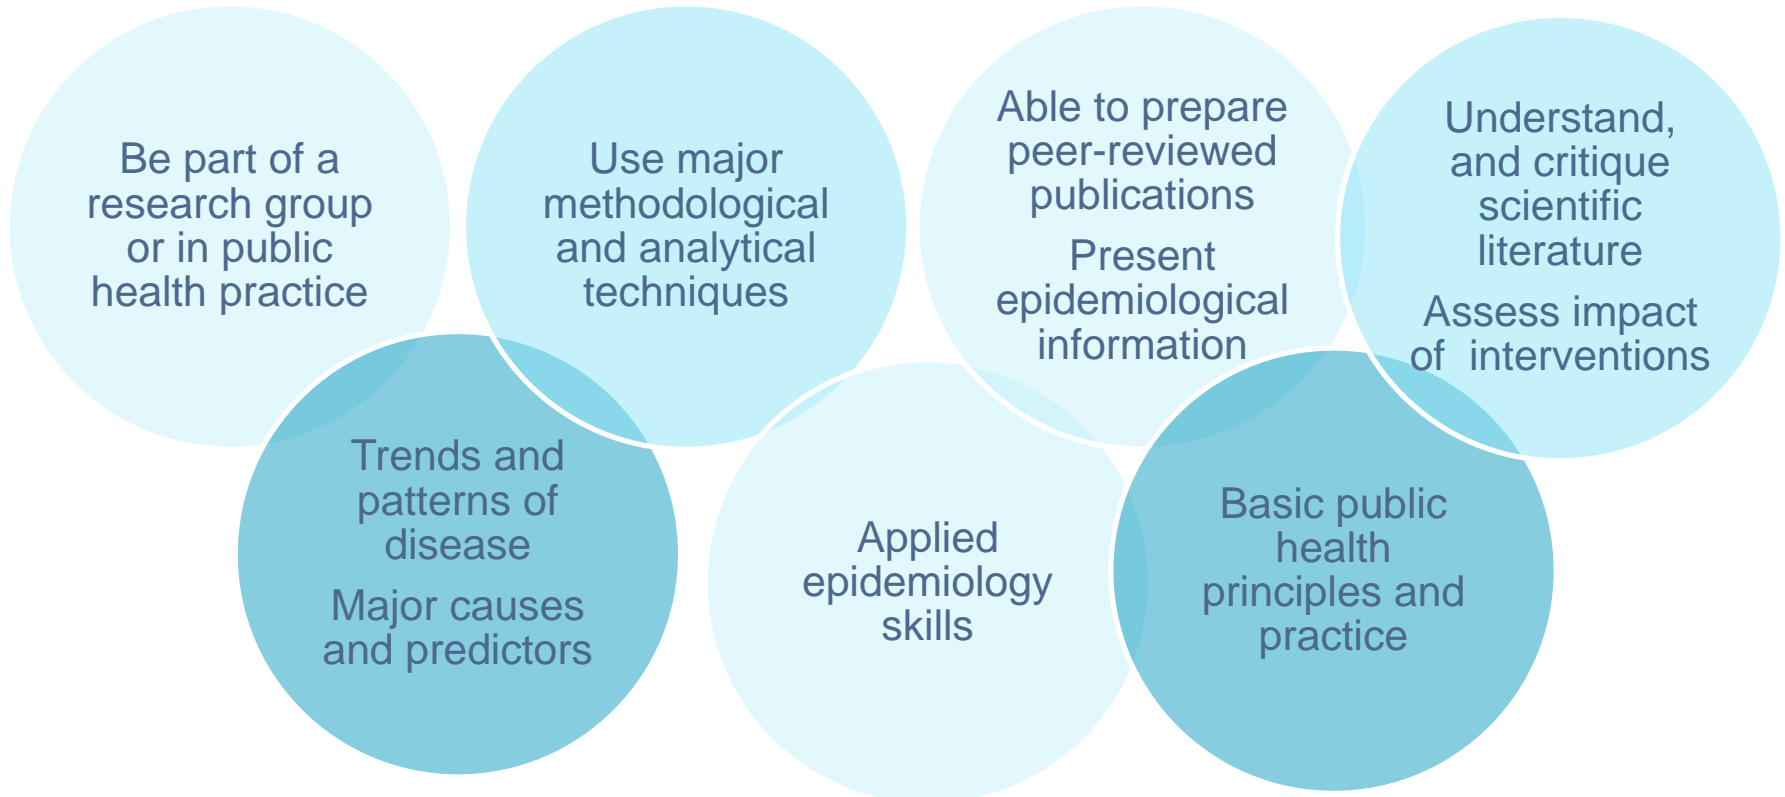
Be part of a research group or in public health practice

Use major methodological and analytical techniques

Able to prepare peer-reviewed publications

Present epidemiological information

Understand, and critique scientific literature

Assess impact of interventions

Trends and patterns of disease

Major causes and predictors

Applied epidemiology skills

Basic public health principles and practice